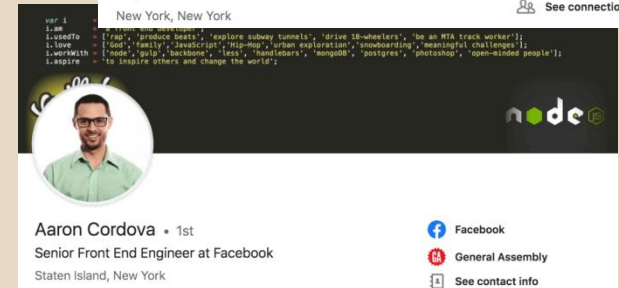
New York, New York

See connectio

var i
i.am = ['front end developer'];
i.usedTo = ['rap','produce beats', 'explore subway tunnels', 'drive 18-wheelers', 'be an MTA track worker'];
i.love = ['God','family','JavaScript','Hip-Hop','urban exploration','snowboarding','meaningful challenges'];
i.workWith = ['node','gulp','backbone', 'less', 'handlebars', 'mongoDB', 'postgres', 'photoshop', 'open-minded people'];
i.aspire = 'to inspire others and change the world';

node JS

Aaron Cordova • 1st
Senior Front End Engineer at Facebook
Staten Island, New York

Facebook
General Assembly
See contact info